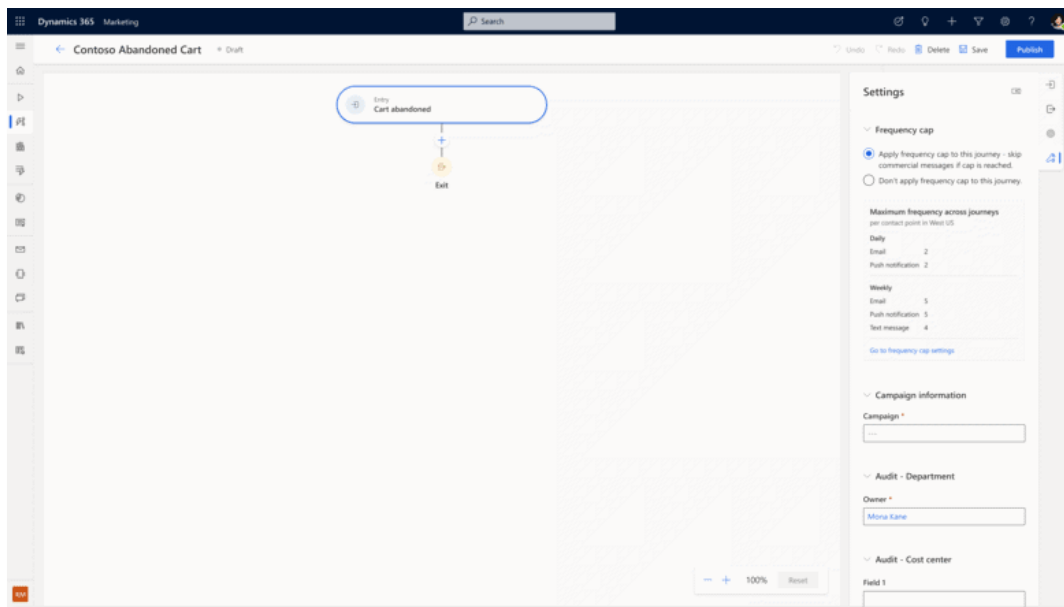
Dynamics 365 Marketing

Search

Contoso Abandoned Cart · Draft

Undo Redo Delete Save Publish

Entry
Cart abandoned

Exit

Settings

Frequency cap

Apply frequency cap to this journey - skip commercial messages if cap is reached.

Don't apply frequency cap to this journey.

Maximum frequency across journeys
per contact point in West US

Daily
Email 2
Push notification 2

Weekly
Email 5
Push notification 5
Text message 4

Go to frequency cap settings

Campaign information

Campaign *

...

Audit - Department

Owner *

Mona Kane

Audit - Cost center

Field 1

100% Reset

RM